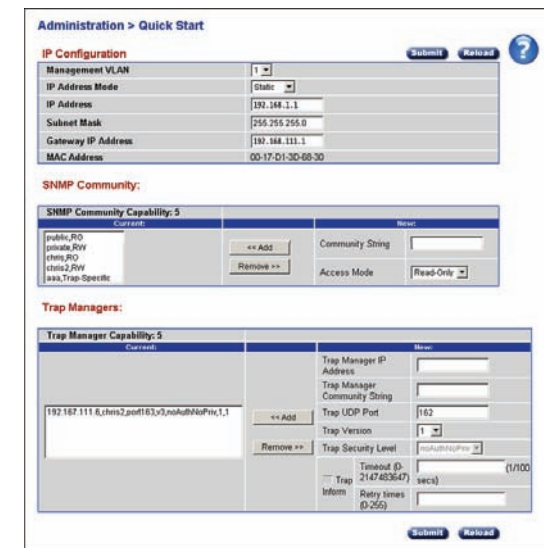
Administration > Quick Start

IP Configuration

Submit Reload ?

| Management VLAN | 1 |
|---|---|
| IP Address Mode | Static |
| IP Address | 192.168.1.1 |
| Subnet Mask | 255.255.255.0 |
| Gateway IP Address | 192.168.111.1 |
| MAC Address | 00-17-D1-3D-68-30 |

SNMP Community:

SNMP Community Capability: 5

| Current: | | New: |
|---|---|---|
| public,RO private,RW chris,RO chris2,RW aaa,Trap-Specific | << Add Remove >> | Community String Access Mode Read-Only |

Trap Managers:

Trap Manager Capability: 5

| Current: | | New: | |
|---|---|---|---|
| 192.167.111.6,chris2,port163,v3,noAuthNoPriv,1,1 | << Add Remove >> | Trap Manager IP Address | |
| | | Trap Manager Community String | |
| | | Trap UDP Port | 162 |
| | | Trap Version | 1 |
| | | Trap Security Level | noAuthNoPriv |
| | | Trap Inform Timeout (0-2147483647) | (1/100 secs) |
| | | Retry times (0-255) | |

Submit Reload